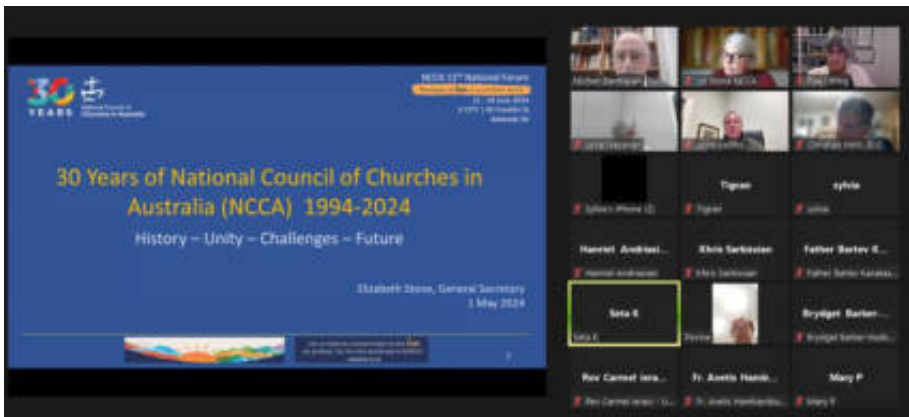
30 YEARS National Council of Churches in Australia

NCCA 12th National Forum
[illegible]

30 Years of National Council of Churches in Australia (NCCA) 1994-2024

History – Unity – Challenges – Future

Elizabeth Stone, General Secretary
1 May 2024

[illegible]

Michael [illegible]
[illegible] NCCA
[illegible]
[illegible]
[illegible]
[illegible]
Sylvia's iPhone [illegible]
Tigran
Tigran
sylvia
sylvia
Hamlet Andriasi...
Hamlet Andriasian
Khris Sarkissian
Khris Sarkissian
Father Bartev K...
Father Bartev Karakas...
Seta K
Seta K
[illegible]
Brydget Barker...
Brydget Barker-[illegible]
Rev Carmel Jera...
Rev Carmel Jeraci - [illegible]
Fr. Avetis Hamb...
Fr. Avetis Hambardzu...
Mary P
Mary P